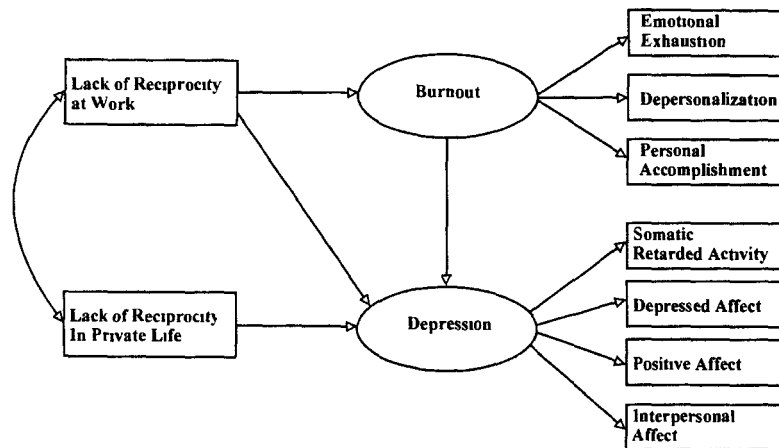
Lack of Reciprocity at Work

Lack of Reciprocity In Private Life

Burnout

Depression

Emotional Exhaustion

Depersonalization

Personal Accomplishment

Somatic Retarded Activity

Depressed Affect

Positive Affect

Interpersonal Affect